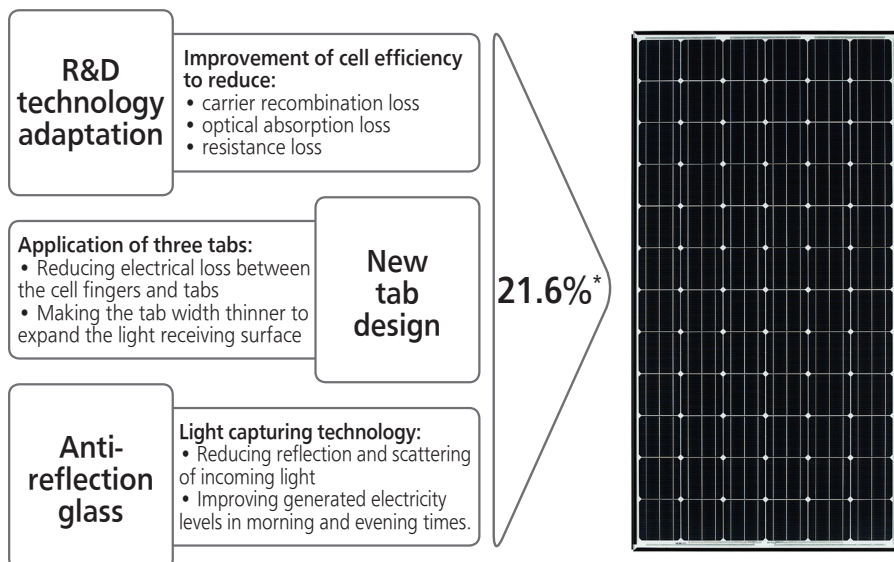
R&D technology adaptation

Improvement of cell efficiency to reduce:
• carrier recombination loss
• optical absorption loss
• resistance loss

Application of three tabs:
• Reducing electrical loss between the cell fingers and tabs
• Making the tab width thinner to expand the light receiving surface

New tab design

Anti-reflection glass

Light capturing technology:
• Reducing reflection and scattering of incoming light
• Improving generated electricity levels in morning and evening times.

21.6%*